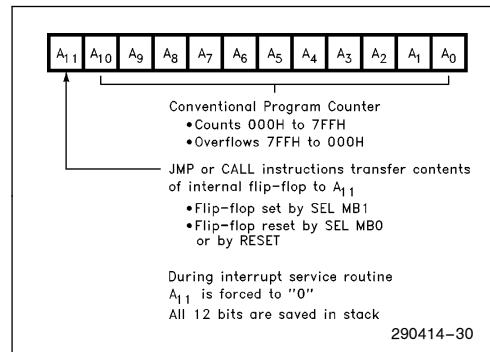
$A_{11}$ $A_{10}$ $A_9$ $A_8$ $A_7$ $A_6$ $A_5$ $A_4$ $A_3$ $A_2$ $A_1$ $A_0$

Conventional Program Counter
•Counts 000H to 7FFH
•Overflows 7FFH to 000H

JMP or CALL instructions transfer contents of internal flip-flop to $A_{11}$
•Flip-flop set by SEL MB1
•Flip-flop reset by SEL MB0 or by RESET

During interrupt service routine
$A_{11}$ is forced to "0"
All 12 bits are saved in stack

290414–30